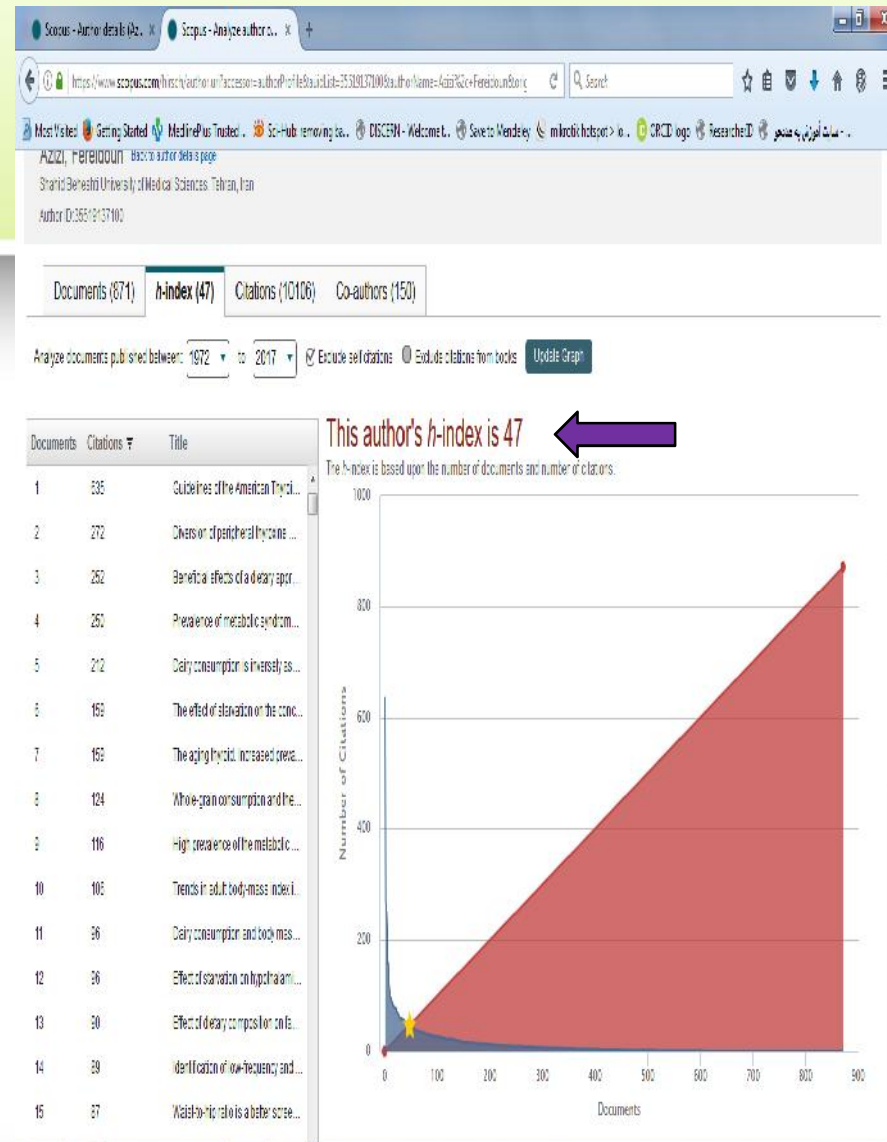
Scopus - Author details (Az... × Scopus - Analyze author o... × +

https://www.scopus.com/hirsch/author.uri?accessor=authorProfile&auidList=35519137100&authorName=Azizi%2c+Fereidoun&origi

Search

Most Visited Getting Started MedlinePlus Trusted ... Sci-Hub: removing ba... DISCERN - Welcome t... Save to Mendeley mikrotik hotspot > lo... ORCID logo ResearcherID سامانه آموزش پیوسته

Azizi, Fereidoun Back to author details page
Shahid Beheshti University of Medical Sciences, Tehran, Iran
Author ID: 35519137100

Documents (871) | h-index (47) | Citations (10106) | Co-authors (150)

Analyze documents published between: 1972 to 2017 Exclude self citations Exclude citations from books Update Graph

| Documents | Citations | Title |
|---|---|---|
| 1 | 535 | Guidelines of the American Thyroi... |
| 2 | 272 | Diversion of peripheral thyroxine ... |
| 3 | 252 | Beneficial effects of a dietary appr... |
| 4 | 250 | Prevalence of metabolic syndrom... |
| 5 | 212 | Dairy consumption is inversely as... |
| 6 | 159 | The effect of elevation on the conc... |
| 7 | 159 | The aging thyroid: increased preva... |
| 8 | 124 | Whole-grain consumption and the... |
| 9 | 116 | High prevalence of the metabolic ... |
| 10 | 105 | Trends in adult body-mass index i... |
| 11 | 96 | Dairy consumption and body mas... |
| 12 | 96 | Effect of starvation on hypothalami... |
| 13 | 90 | Effect of dietary composition on fa... |
| 14 | 89 | Identification of low-frequency and... |
| 15 | 87 | Waist-to-hip ratio is a better scree... |

This author's h-index is 47
The h-index is based upon the number of documents and number of citations.

1000
800
600
400
200
0
Number of Citations
0 100 200 300 400 500 600 700 800 900
Documents